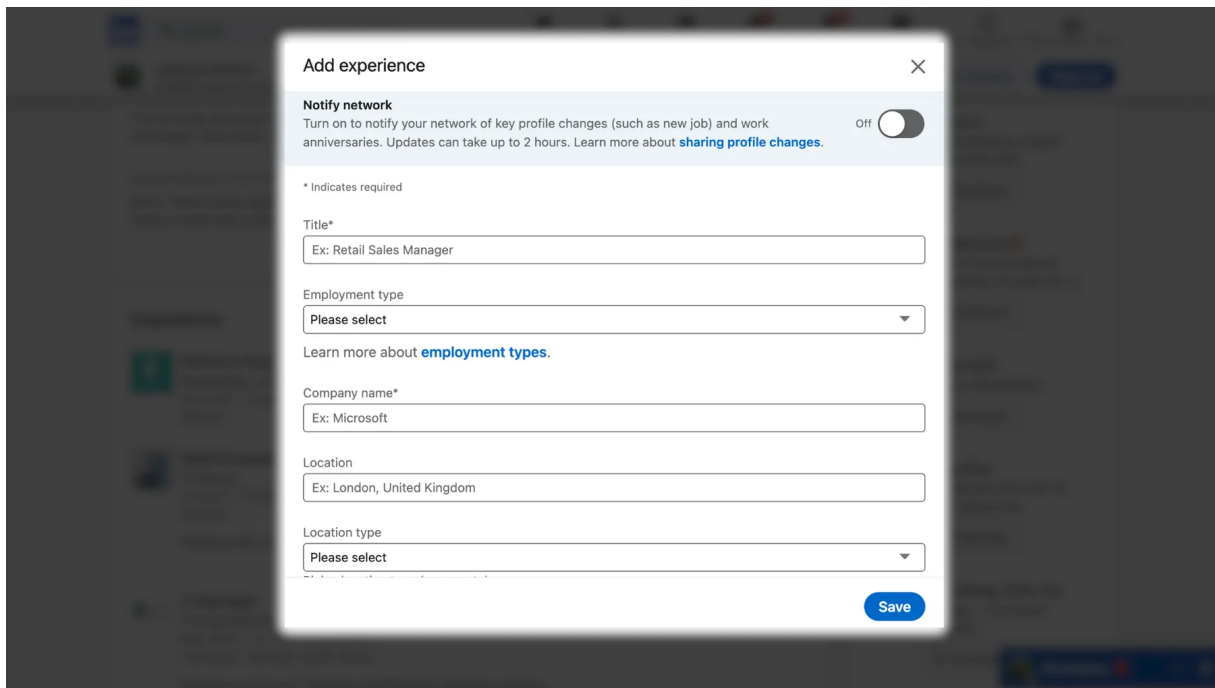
Add experience

Notify network
Turn on to notify your network of key profile changes (such as new job) and work anniversaries. Updates can take up to 2 hours. Learn more about sharing profile changes.

Off

* Indicates required

Title*
Ex: Retail Sales Manager

Employment type
Please select

Learn more about employment types.

Company name*
Ex: Microsoft

Location
Ex: London, United Kingdom

Location type
Please select

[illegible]

Save